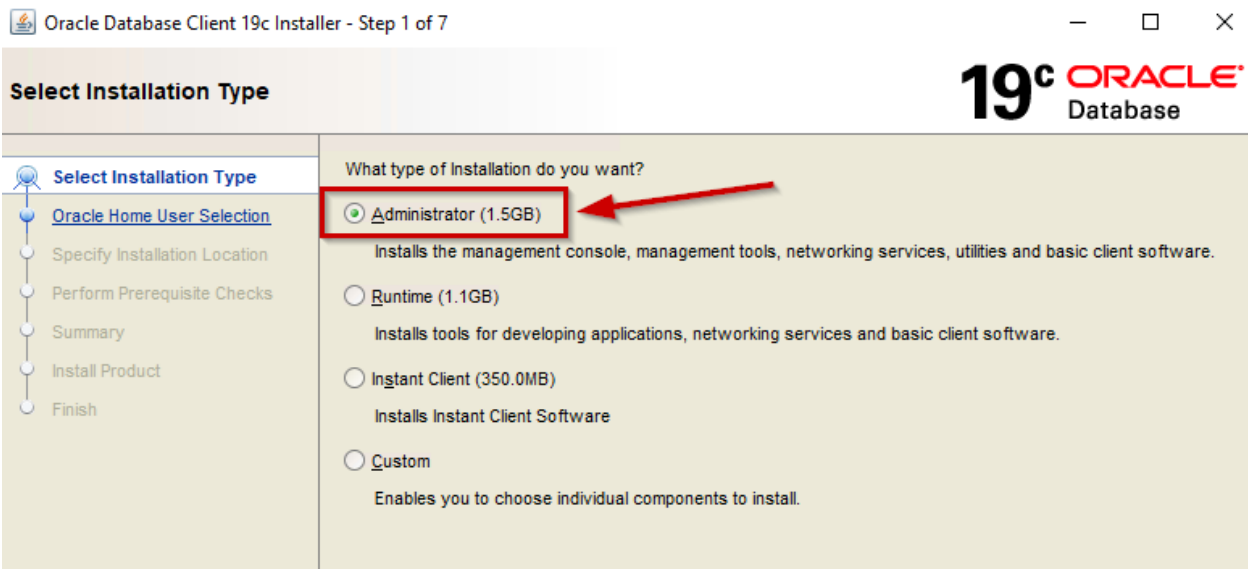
Oracle Database Client 19c Installer - Step 1 of 7

Select Installation Type

19c ORACLE Database

Select Installation Type
Oracle Home User Selection
Specify Installation Location
Perform Prerequisite Checks
Summary
Install Product
Finish

What type of Installation do you want?

Administrator (1.5GB)
Installs the management console, management tools, networking services, utilities and basic client software.

Runtime (1.1GB)
Installs tools for developing applications, networking services and basic client software.

Instant Client (350.0MB)
Installs Instant Client Software

Custom
Enables you to choose individual components to install.